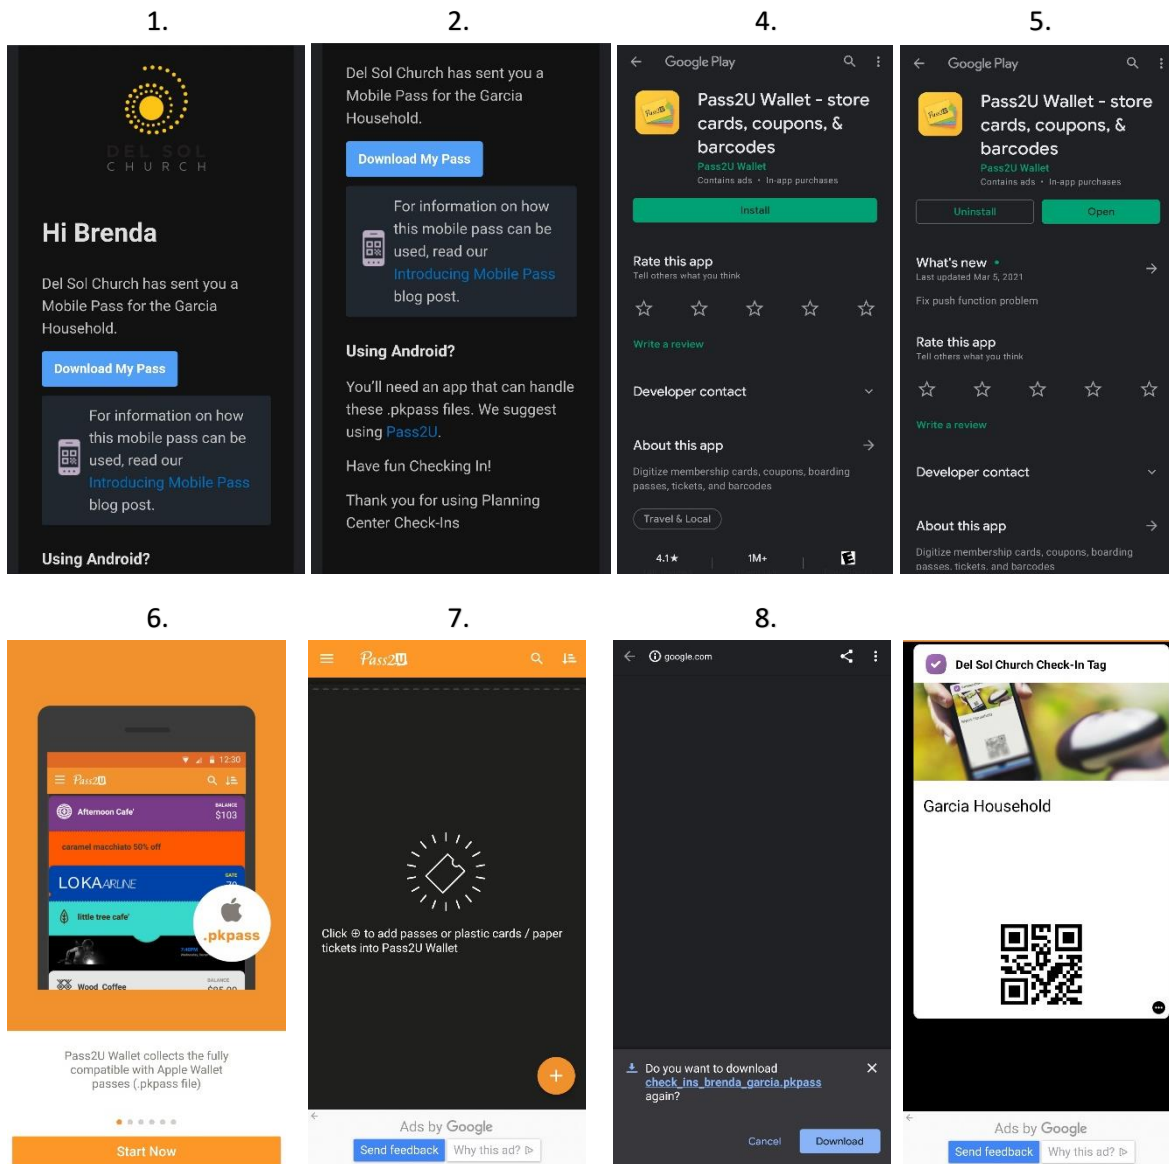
1.

DEL SOL
CHURCH

Hi Brenda

Del Sol Church has sent you a Mobile Pass for the Garcia Household.

Download My Pass

For information on how this mobile pass can be used, read our Introducing Mobile Pass blog post.

Using Android?

2.

Del Sol Church has sent you a Mobile Pass for the Garcia Household.

Download My Pass

For information on how this mobile pass can be used, read our Introducing Mobile Pass blog post.

Using Android?

You'll need an app that can handle these .pkpass files. We suggest using Pass2U.

Have fun Checking In!

Thank you for using Planning Center Check-Ins

4.

Google Play

Pass2U Wallet - store cards, coupons, & barcodes
Pass2U Wallet
Contains ads • In-app purchases

Install

Rate this app
Tell others what you think

Write a review

Developer contact

About this app

Digitize membership cards, coupons, boarding passes, tickets, and barcodes

Travel & Local

4.1★ 1M+

5.

Google Play

Pass2U Wallet - store cards, coupons, & barcodes
Pass2U Wallet
Contains ads • In-app purchases

Uninstall Open

What's new •
Last updated Mar 5, 2021

Fix push function problem

Rate this app
Tell others what you think

Write a review

Developer contact

About this app

Digitize membership cards, coupons, boarding passes, tickets, and barcodes

6.

12:30
Pass2U
Afternoon Cafe' BALANCE $103
caramel macchiato 50% off
LOKA AIRLINE
little tree cafe'
Wood Coffee BALANCE
.pkpass

Pass2U Wallet collects the fully compatible with Apple Wallet passes (.pkpass file)

Start Now

7.

Pass2U

Click ⊕ to add passes or plastic cards / paper tickets into Pass2U Wallet

Ads by Google
Send feedback Why this ad?

8.

google.com

Do you want to download check_ins_brenda_garcia.pkpass again?

Cancel Download

Del Sol Church Check-In Tag

Garcia Household

Ads by Google
Send feedback Why this ad?